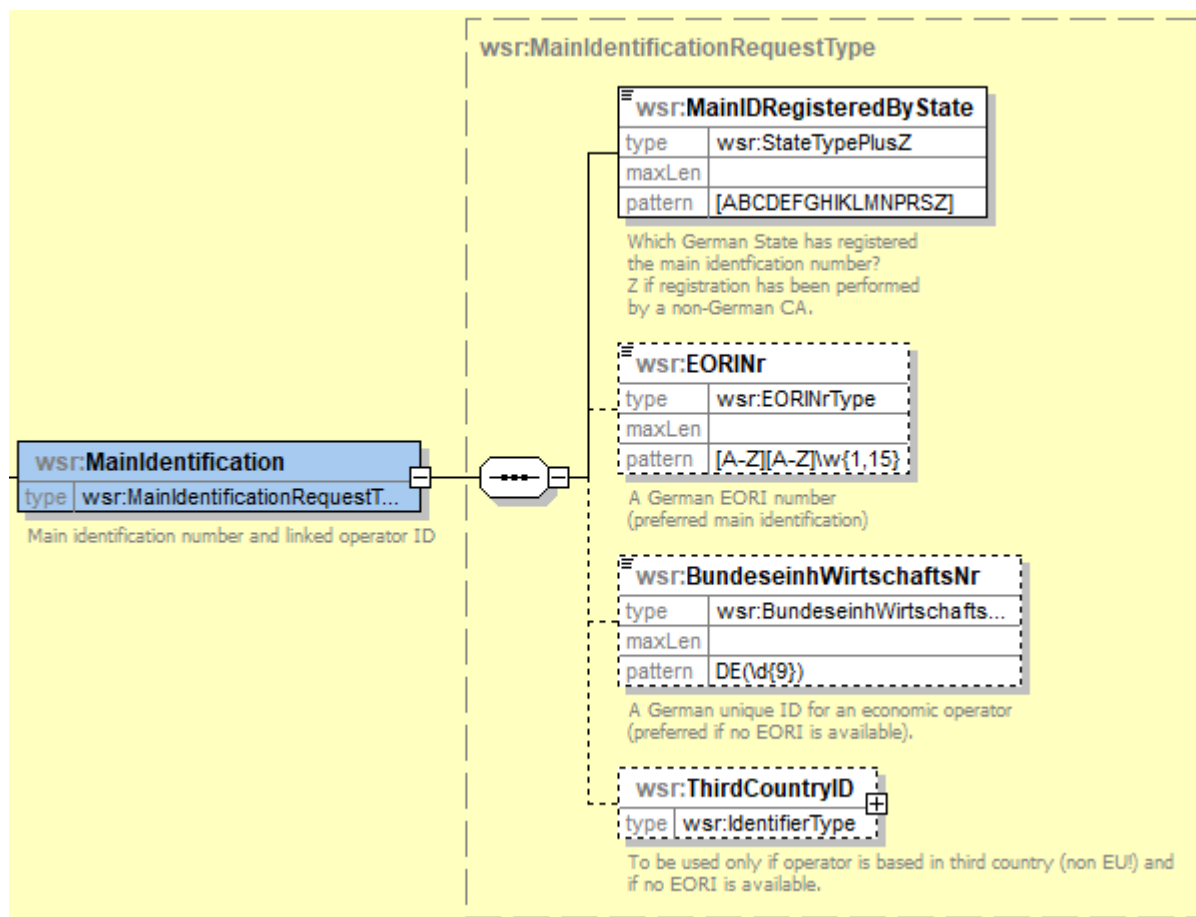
wsr:MainIdentificationRequestType

wsr:MainIDRegisteredByState

| type | wsr:StateTypePlusZ |
|---|---|
| maxLen | |
| pattern | [ABCDEFGHIKLMNPRSZ] |

Which German State has registered the main identfication number? Z if registration has been performed by a non-German CA.

wsr:MainIdentification

| type | wsr:MainIdentificationRequestT... |
|---|---|

Main identification number and linked operator ID

wsr:EORINr

| type | wsr:EORINrType |
|---|---|
| maxLen | |
| pattern | [A-Z][A-Z]\w{1,15} |

A German EORI number (preferred main identification)

wsr:BundeseinhWirtschaftsNr

| type | wsr:BundeseinhWirtschafts... |
|---|---|
| maxLen | |
| pattern | DE(\d{9}) |

A German unique ID for an economic operator (preferred if no EORI is available).

wsr:ThirdCountryID

| type | wsr:IdentifierType |
|---|---|

To be used only if operator is based in third country (non EU!) and if no EORI is available.